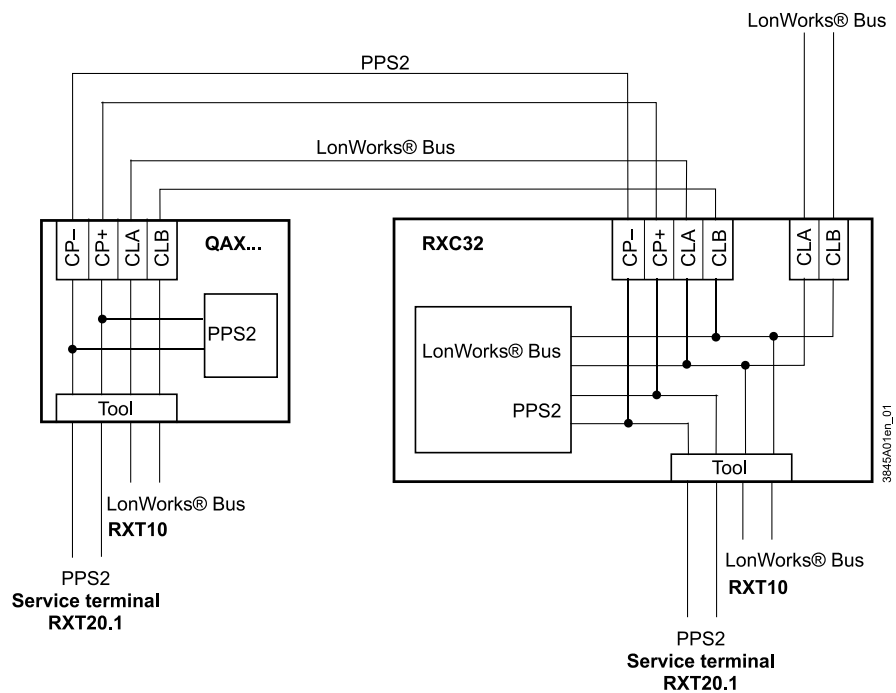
LonWorks® Bus

PPS2

LonWorks® Bus

CP–
CP+
CLA
CLB
QAX...

PPS2

Tool

RXC32

CP–
CP+
CLA
CLB

CLA
CLB

LonWorks® Bus

PPS2

Tool

3845A01en_01

LonWorks® Bus
RXT10

PPS2
Service terminal
RXT20.1

LonWorks® Bus
RXT10

PPS2
Service terminal
RXT20.1